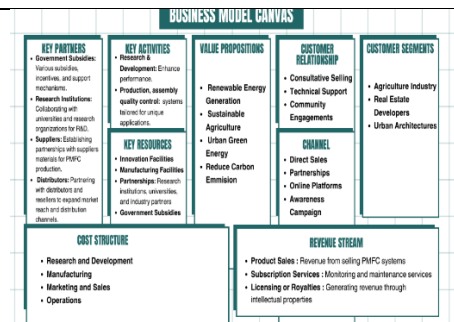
BUSINESS MODEL CANVAS

KEY PARTNERS
• Government Subsidies: Various subsidies, incentives, and support mechanisms.
• Research Institutions: Collaborating with universities and research organizations for R&D.
• Suppliers: Establishing partnerships with suppliers materials for PMFC production.
• Distributors: Partnering with distributors and resellers to expand market reach and distribution channels.

KEY ACTIVITIES
• Research & Development: Enhance performance.
• Production, assembly quality control: systems tailored for unique applications.

KEY RESOURCES
• Innovation Facilities
• Manufacturing Facilities
• Partnerships: Research institutions, universities, and industry partners
• Government Subsidies

VALUE PROPOSITIONS
• Renewable Energy Generation
• Sustainable Agriculture
• Urban Green Energy
• Reduce Carbon Emmision

CUSTOMER RELATIONSHIP
• Consultative Selling
• Technical Support
• Community Engagements

CHANNEL
• Direct Sales
• Partnerships
• Online Platforms
• Awareness Campaign

CUSTOMER SEGMENTS
• Agriculture Industry
• Real Estate Developers
• Urban Architectures

COST STRUCTURE
• Research and Development
• Manufacturing
• Marketing and Sales
• Operations

REVENUE STREAM
• Product Sales : Revenue from selling PMFC systems
• Subscription Services : Monitoring and maintenance services
• Licensing or Royalties : Generating revenue through intellectual properties